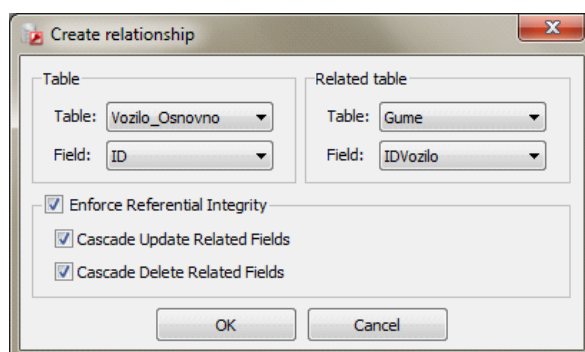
Create relationship

Table

Table: Vozilo_Osnovno

Field: ID

Related table

Table: Gume

Field: IDVozilo

Enforce Referential Integrity

Cascade Update Related Fields

Cascade Delete Related Fields

OK

Cancel